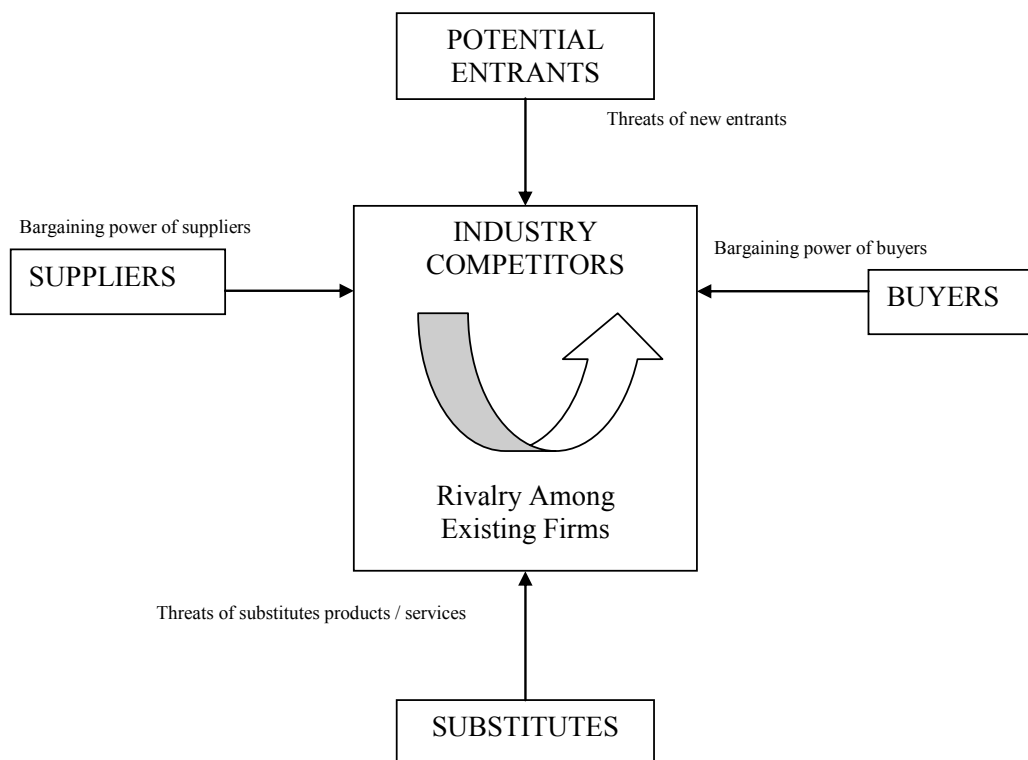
POTENTIAL ENTRANTS

Threats of new entrants

Bargaining power of suppliers

SUPPLIERS

INDUSTRY COMPETITORS

Bargaining power of buyers

BUYERS

Rivalry Among Existing Firms

Threats of substitutes products / services

SUBSTITUTES